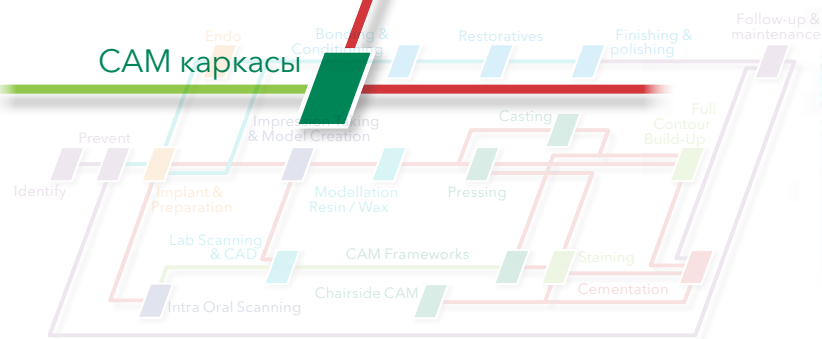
Endo

Bonding & Conditioning

Restoratives

Finishing & polishing

Follow-up & maintenance

CAM каркасы

Prevent

Impression Taking & Model Creation

Casting

Full Contour Build-Up

Identify

Implant & Preparation

Modellation Resin / Wax

Pressing

Lab Scanning & CAD

CAM Frameworks

Staining

Intra Oral Scanning

Chairside CAM

Cementation